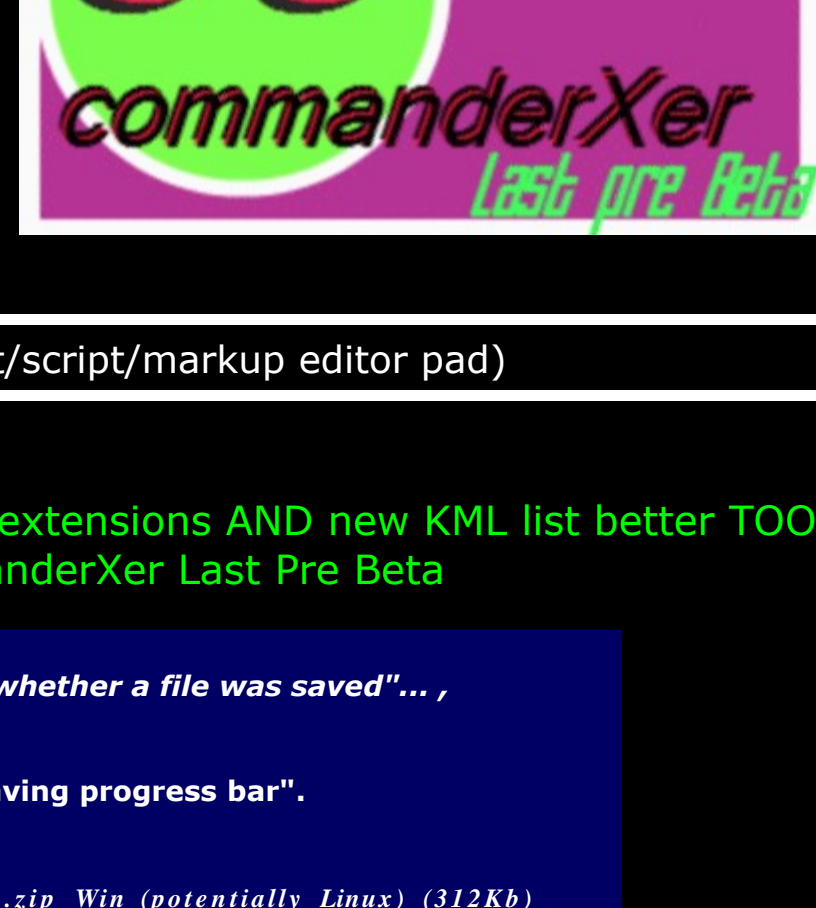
commanderXer
Last pre Beta

t/script/markup editor pad)

extensions AND new KML list better TOO
nderXer Last Pre Beta

whether a file was saved"... ,

ving progress bar".

.zip Win (potentially Linux) (312Kb)